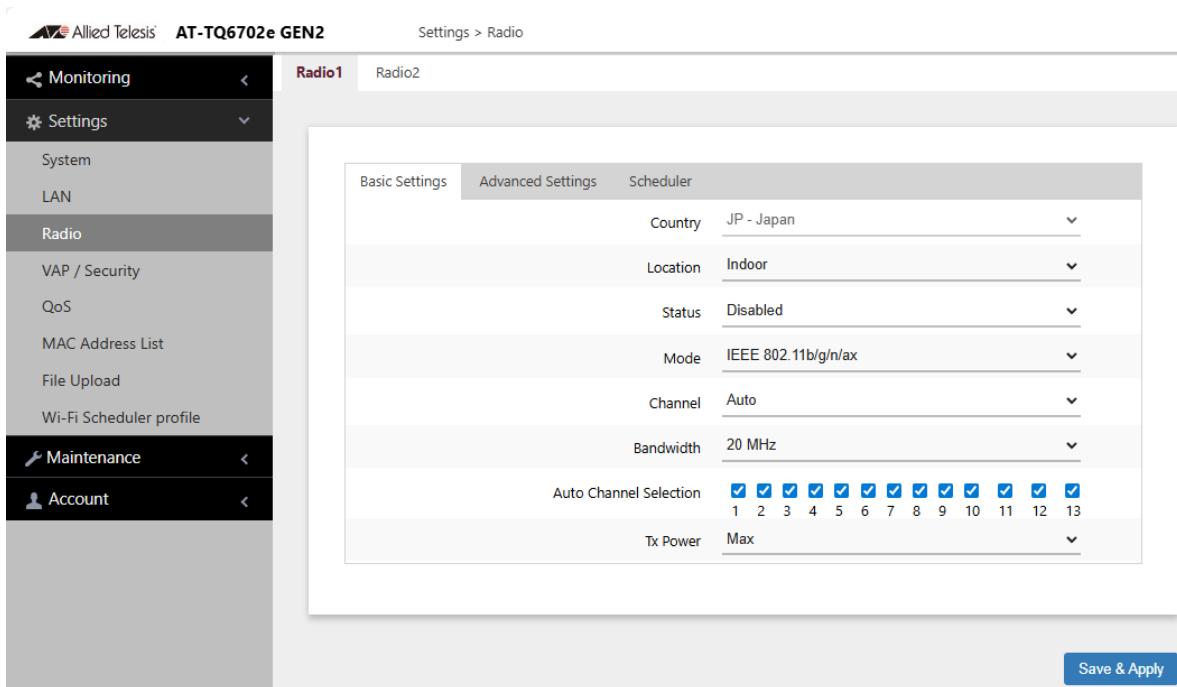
Allied Telesis AT-TQ6702e GEN2 Settings > Radio

Monitoring
Settings
System
LAN
Radio
VAP / Security
QoS
MAC Address List
File Upload
Wi-Fi Scheduler profile
Maintenance
Account

Radio1 Radio2

Basic Settings Advanced Settings Scheduler

Country JP - Japan
Location Indoor
Status Disabled
Mode IEEE 802.11b/g/n/ax
Channel Auto
Bandwidth 20 MHz
Auto Channel Selection 1 2 3 4 5 6 7 8 9 10 11 12 13
Tx Power Max

Save & Apply